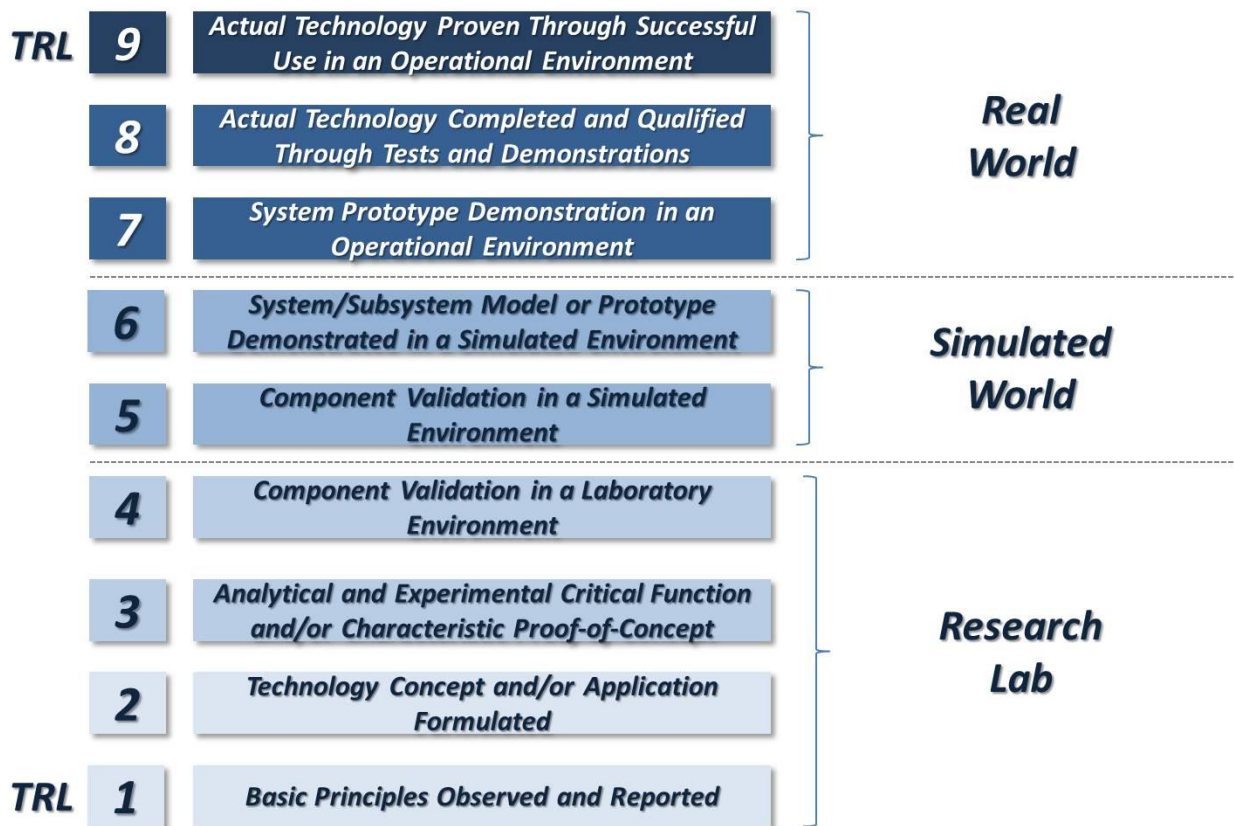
TRL 9 Actual Technology Proven Through Successful Use in an Operational Environment

8 Actual Technology Completed and Qualified Through Tests and Demonstrations

7 System Prototype Demonstration in an Operational Environment

Real World

6 System/Subsystem Model or Prototype Demonstrated in a Simulated Environment

5 Component Validation in a Simulated Environment

Simulated World

4 Component Validation in a Laboratory Environment

3 Analytical and Experimental Critical Function and/or Characteristic Proof-of-Concept

2 Technology Concept and/or Application Formulated

TRL 1 Basic Principles Observed and Reported

Research Lab